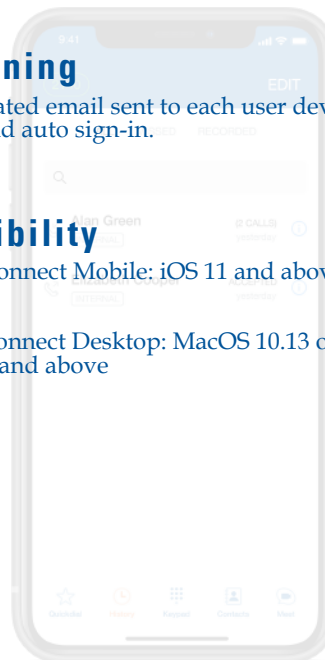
ning

ated email sent to each user dev
d auto sign-in.

ibility

onnect Mobile: iOS 11 and above

onnect Desktop: MacOS 10.13 o
and above

9:41

EDIT

MISSED RECORDED

Alan Green

(2 CALLS)

Elizabeth Cooper

INTERNAL

ACCEPTED

Quickdial History Keypad Contacts Meet